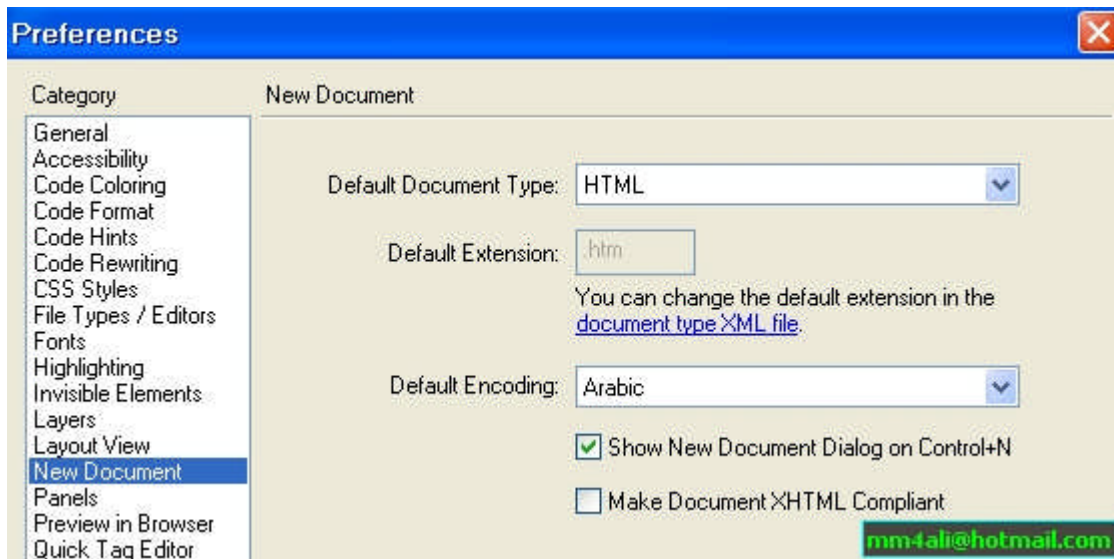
Preferences

Category

General
Accessibility
Code Coloring
Code Format
Code Hints
Code Rewriting
CSS Styles
File Types / Editors
Fonts
Highlighting
Invisible Elements
Layers
Layout View
New Document
Panels
Preview in Browser
Quick Tag Editor

New Document

Default Document Type: HTML

Default Extension: .htm

You can change the default extension in the document type XML file.

Default Encoding: Arabic

Show New Document Dialog on Control+N

Make Document XHTML Compliant

mm4ali@hotmail.com